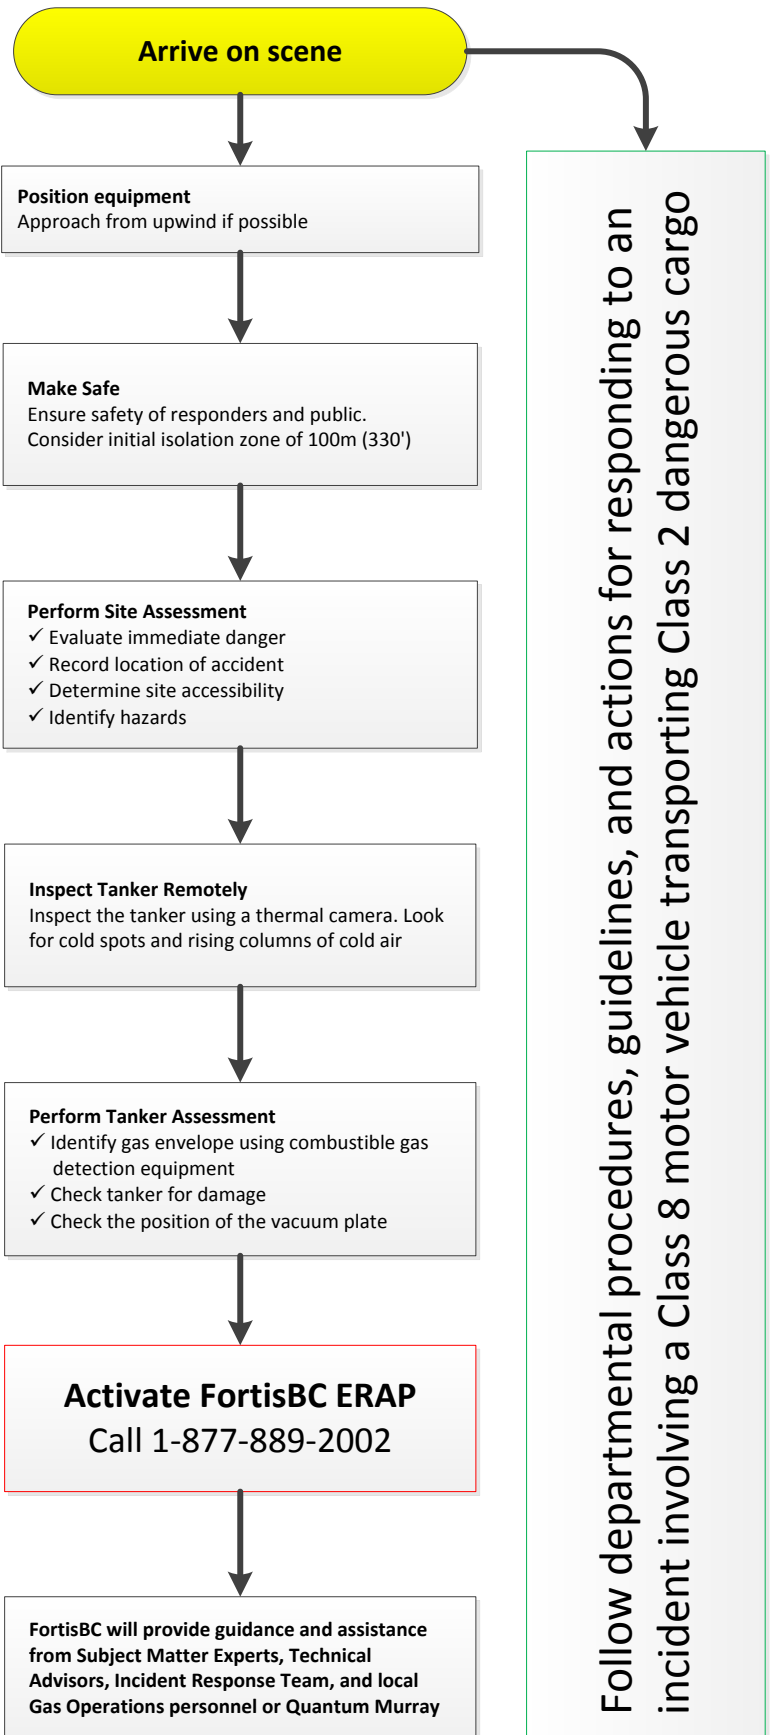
Arrive on scene

Position equipment
Approach from upwind if possible

Make Safe
Ensure safety of responders and public.
Consider initial isolation zone of 100m (330')

Perform Site Assessment
✓ Evaluate immediate danger
✓ Record location of accident
✓ Determine site accessibility
✓ Identify hazards

Inspect Tanker Remotely
Inspect the tanker using a thermal camera. Look for cold spots and rising columns of cold air

Perform Tanker Assessment
✓ Identify gas envelope using combustible gas detection equipment
✓ Check tanker for damage
✓ Check the position of the vacuum plate

Activate FortisBC ERAP
Call 1-877-889-2002

FortisBC will provide guidance and assistance from Subject Matter Experts, Technical Advisors, Incident Response Team, and local Gas Operations personnel or Quantum Murray

Follow departmental procedures, guidelines, and actions for responding to an incident involving a Class 8 motor vehicle transporting Class 2 dangerous cargo